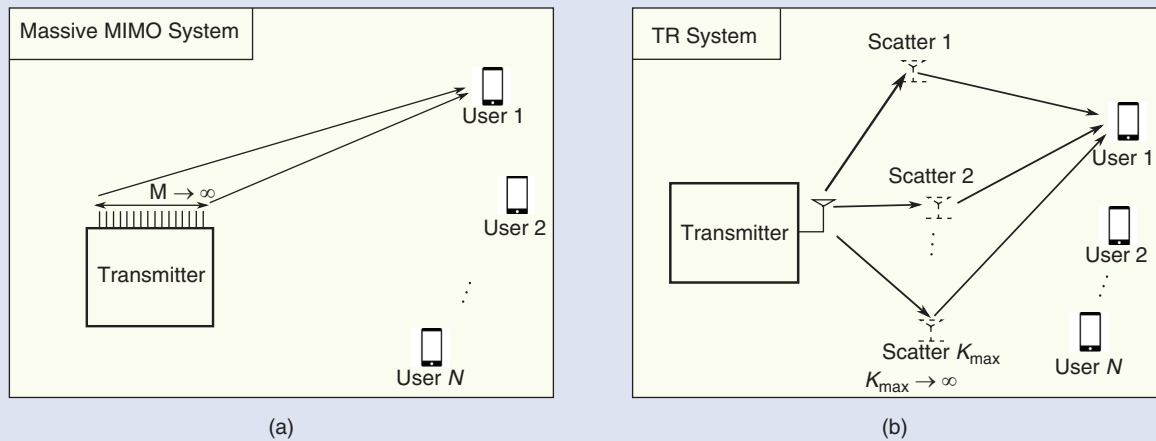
Massive MIMO System

User 1

$M \rightarrow \infty$

User 2

Transmitter

User $N$

(a)

TR System

Scatter 1

User 1

Scatter 2

Transmitter

User 2

Scatter $K_{\max}$

$K_{\max} \rightarrow \infty$

User $N$

(b)